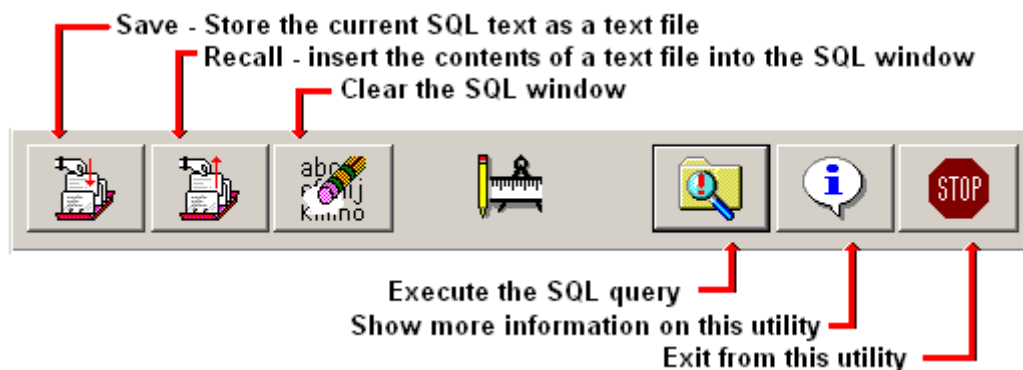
Save - Store the current SQL text as a text file
Recall - insert the contents of a text file into the SQL window
Clear the SQL window

abc
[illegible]ij
klmno

STOP

Execute the SQL query
Show more information on this utility
Exit from this utility